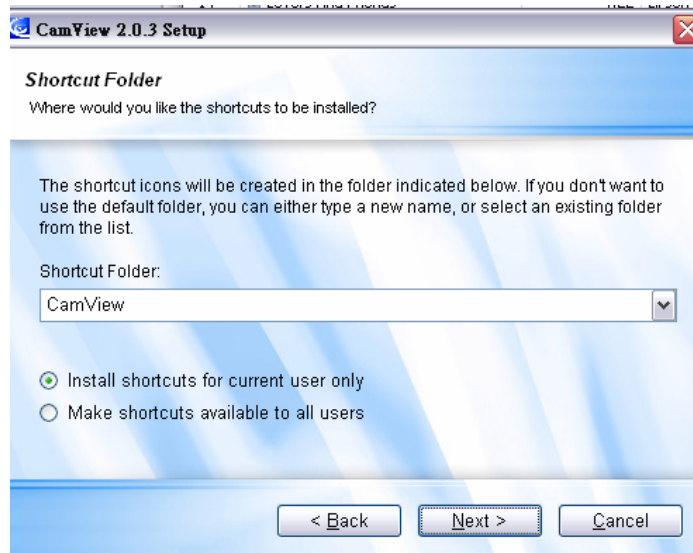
CamView 2.0.3 Setup

Shortcut Folder
Where would you like the shortcuts to be installed?

The shortcut icons will be created in the folder indicated below. If you don't want to use the default folder, you can either type a new name, or select an existing folder from the list.

Shortcut Folder:
CamView

Install shortcuts for current user only
Make shortcuts available to all users

< Back
Next >
Cancel